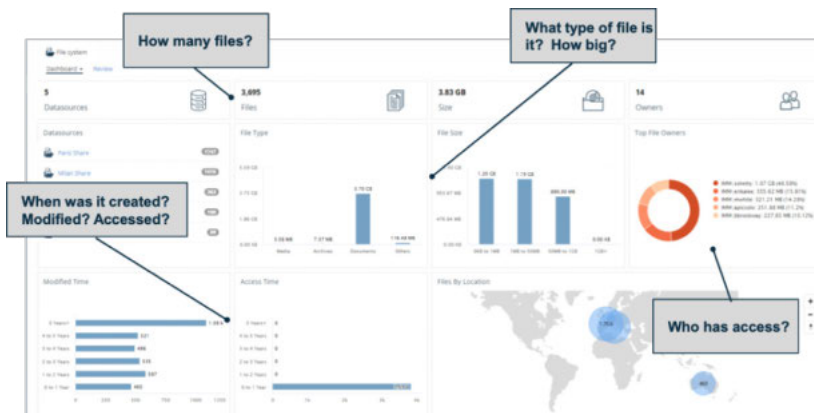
How many files?

What type of file is it? How big?

File system

Dashboard Review

5
Datasources

3,695
Files

3.83 GB
Size

14
Owners

Datasources

Paris Share

Milan Share

File Type

3.75 GB

Media

Archives

Documents

Others

File Size

1.25 GB

1.15 GB

800.00 MB

Top File Owners

When was it created? Modified? Accessed?

Modified Time

Access Time

Files By Location

Who has access?